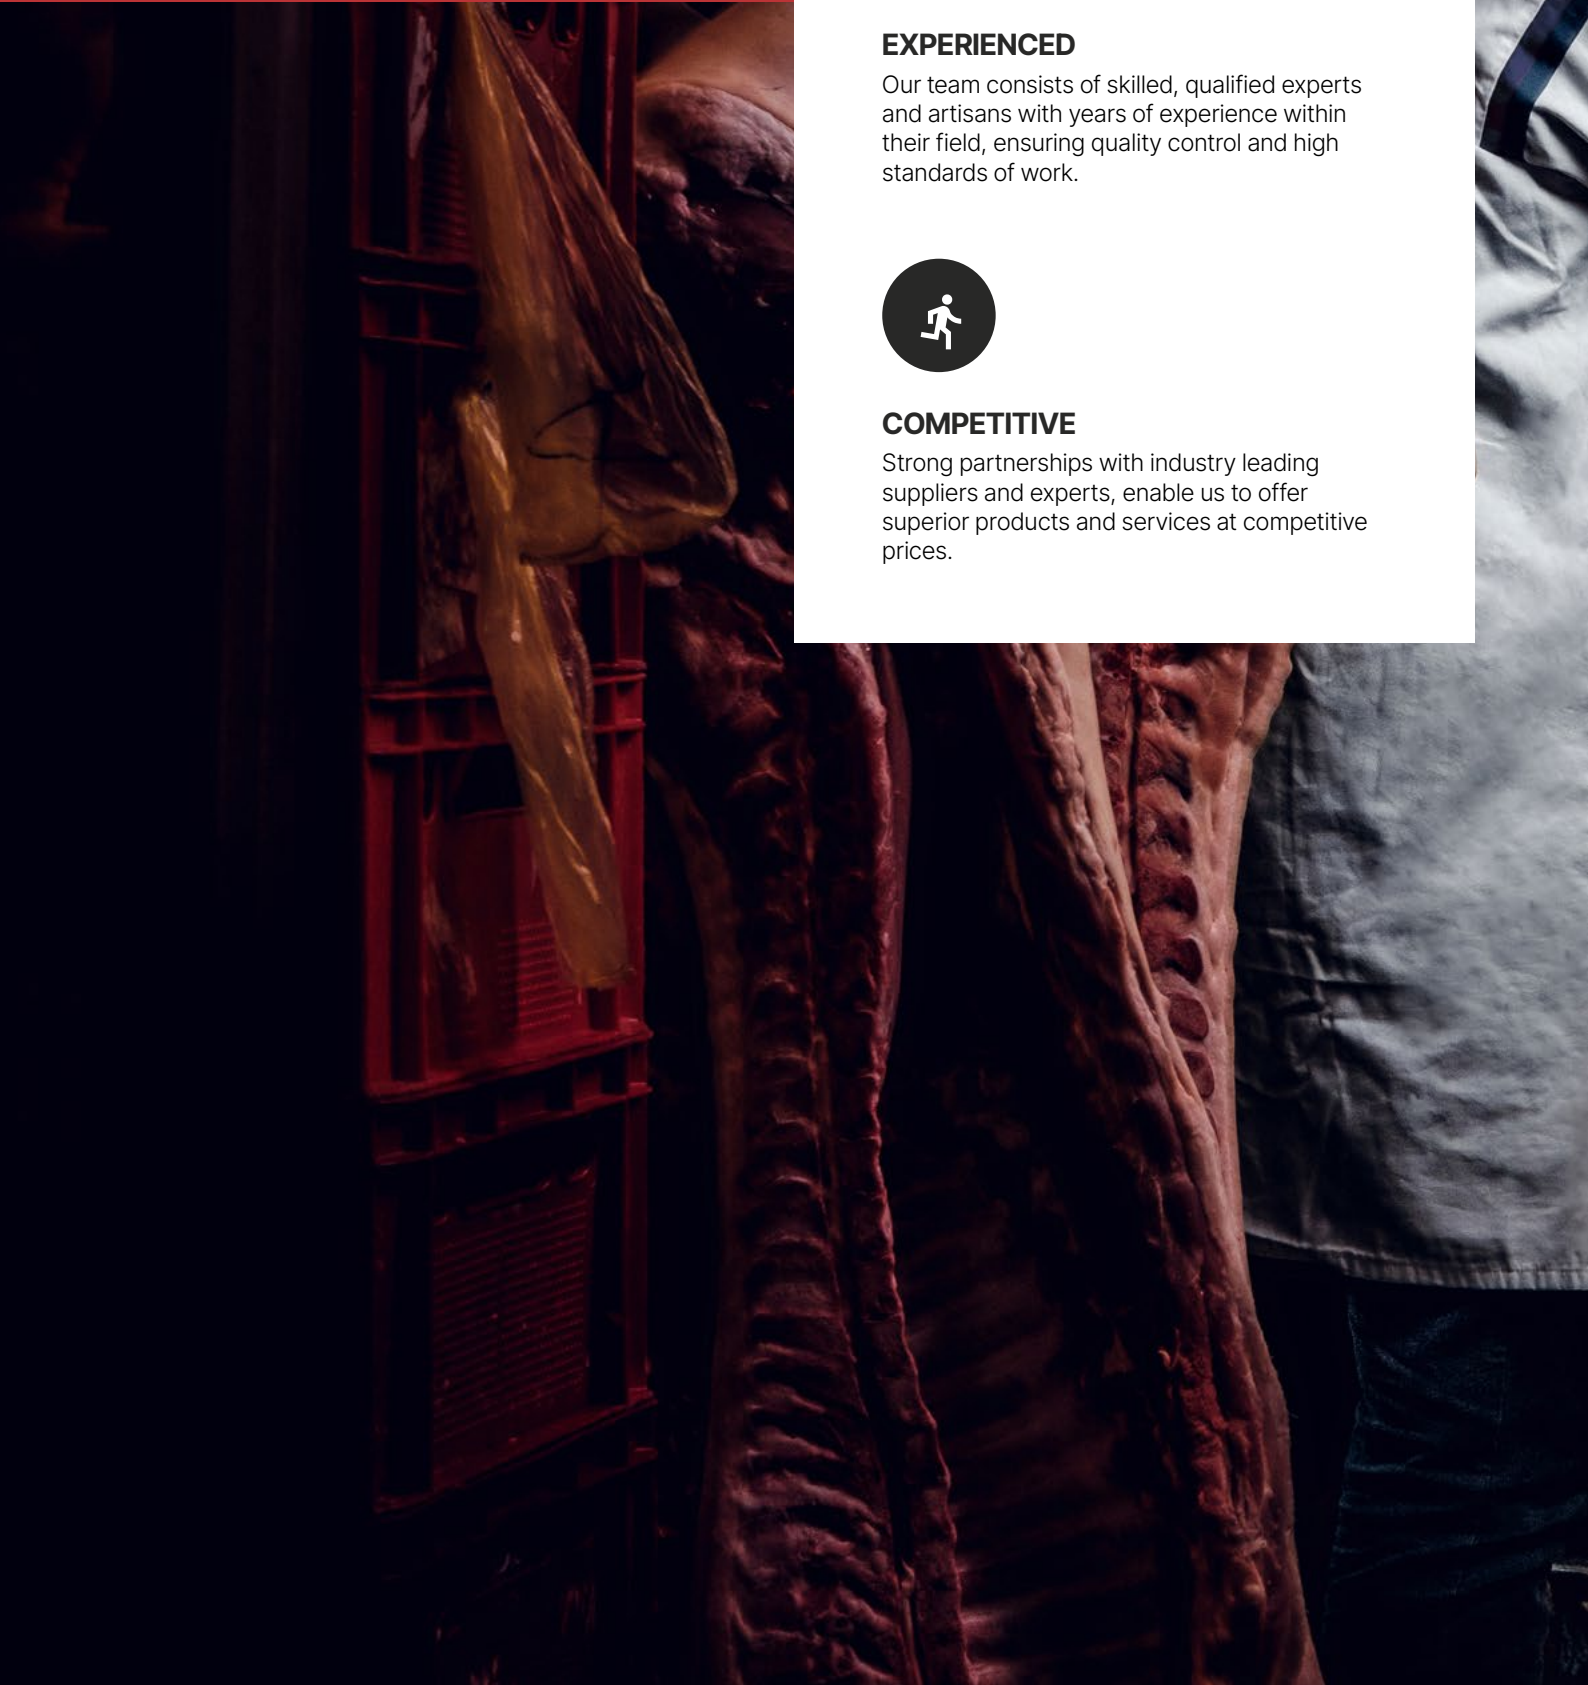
EXPERIENCED

Our team consists of skilled, qualified experts and artisans with years of experience within their field, ensuring quality control and high standards of work.

COMPETITIVE

Strong partnerships with industry leading suppliers and experts, enable us to offer superior products and services at competitive prices.